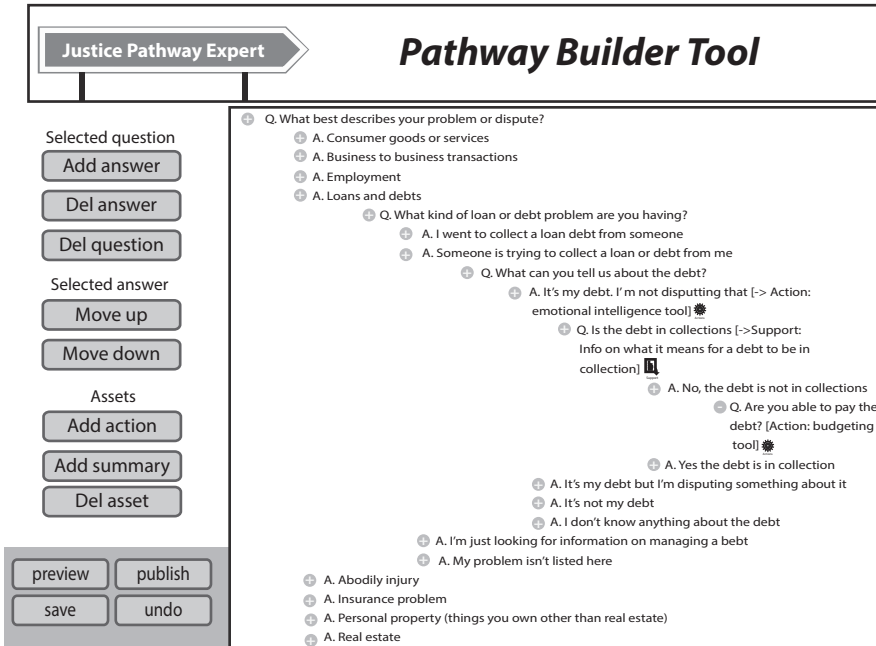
Justice Pathway Expert

Pathway Builder Tool

Selected question
Add answer
Del answer
Del question
Selected answer
Move up
Move down
Assets
Add action
Add summary
Del asset

preview
publish
save
undo

Q. What best describes your problem or dispute?
A. Consumer goods or services
A. Business to business transactions
A. Employment
A. Loans and debts
Q. What kind of loan or debt problem are you having?
A. I went to collect a loan debt from someone
A. Someone is trying to collect a loan or debt from me
Q. What can you tell us about the debt?
A. It's my debt. I'm not disputting that [-> Action: emotional intelligence tool]
Q. Is the debt in collections [->Support: Info on what it means for a debt to be in collection]
A. No, the debt is not in collections
Q. Are you able to pay the debt? [Action: budgeting tool]
A. Yes the debt is in collection
A. It's my debt but I'm disputing something about it
A. It's not my debt
A. I don't know anything about the debt
A. I'm just looking for information on managing a bebt
A. My problem isn't listed here
A. Abodily injury
A. Insurance problem
A. Personal property (things you own other than real estate)
A. Real estate